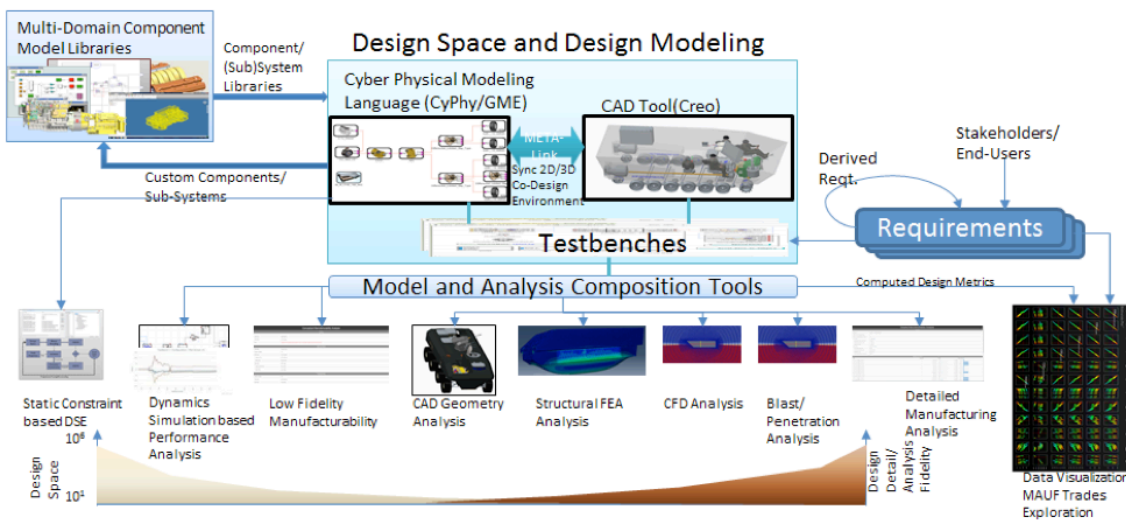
Multi-Domain Component Model Libraries

Component/ (Sub)System Libraries

Design Space and Design Modeling

Cyber Physical Modeling Language (CyPhy/GME)

CAD Tool(Creo)

META-Link

Sync 2D/3D Co-Design Environment

Custom Components/ Sub-Systems

Stakeholders/ End-Users

Derived Reqt.

Requirements

Testbenches

Model and Analysis Composition Tools

Computed Design Metrics

Static Constraint based DSE

Dynamics Simulation based Performance Analysis

Low Fidelity Manufacturability

CAD Geometry Analysis

Structural FEA Analysis

CFD Analysis

Blast/ Penetration Analysis

Detailed Manufacturing Analysis

Data Visualization MAUF Trades Exploration

$10^6$

Design Space

$10^1$

Design Detail/ Analysis Fidelity